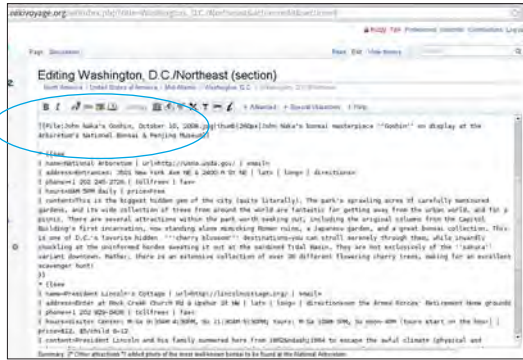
wikivoyage.org/w/index.php?title=Washington,_D.C./Northeast&action=edit&section=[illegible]

Page Discussion

Read Edit View history

Editing Washington, D.C./Northeast (section)

North America > United States of America > Mid-Atlantic > Washington, D.C. > Northeast

Advanced Special characters Help

[[File:John Naka's Goshin, October 10, 2008.jpg|thumb|240px|John Naka's bonsai masterpiece ''Goshin'' on display at the Arboretum's National Bonsai & Penjing Museum]]

* {{see
| name=National Arboretum | url=http://usna.usda.gov/ | email=
| address=Entrances: 3501 New York Ave NE & 2400 R St NE | lat= | long= | directions=
| phone=+1 202 245-2726 | tollfree= | fax=
| hours=8AM-5PM daily | price=Free
| content=This is the biggest hidden gem of the city (quite literally). The park's sprawling acres of carefully manicured gardens, and its wide collection of trees from around the world are fantastic for getting away from the urban world, and for a picnic. There are several attractions within the park worth seeking out, including the original columns from the Capitol Building's first incarnation, now standing alone mimicking Roman ruins, a Japanese garden, and a great Bonsai collection. This is one of D.C.'s favorite hidden '''cherry blossom''' destinations—you can stroll serenely through them, while inwardly chuckling at the uninformed hordes sweating it out at the sardined Tidal Basin. They are not exclusively of the ''sakura'' variant downtown. Rather, there is an extensive collection of over 30 different flowering cherry trees, making for an excellent scavenger hunt!
}}
* {{see
| name=President Lincoln's Cottage | url=http://lincolncottage.org/ | email=
| address=Enter at Rock Creek Church Rd & Upshur St NW | lat= | long= | directions=on the Armed Forces' Retirement Home grounds
| phone=+1 202 829-0436 | tollfree= | fax=
| hours=Visitor Center: M-Sa 9:30AM-4:30PM, Su 11:30AM-5:30PM; Tours: M-Sa 10AM-3PM, Su noon-4PM (tours start on the hour) | price=$12, $5/child 6-12
| content=President Lincoln and his family summered here from 1862&ndash;1864 to escape the awful climate (physical and

Summary: /* Other attractions */ added photo of the most well-known bonsai to be found at the National Arboretum